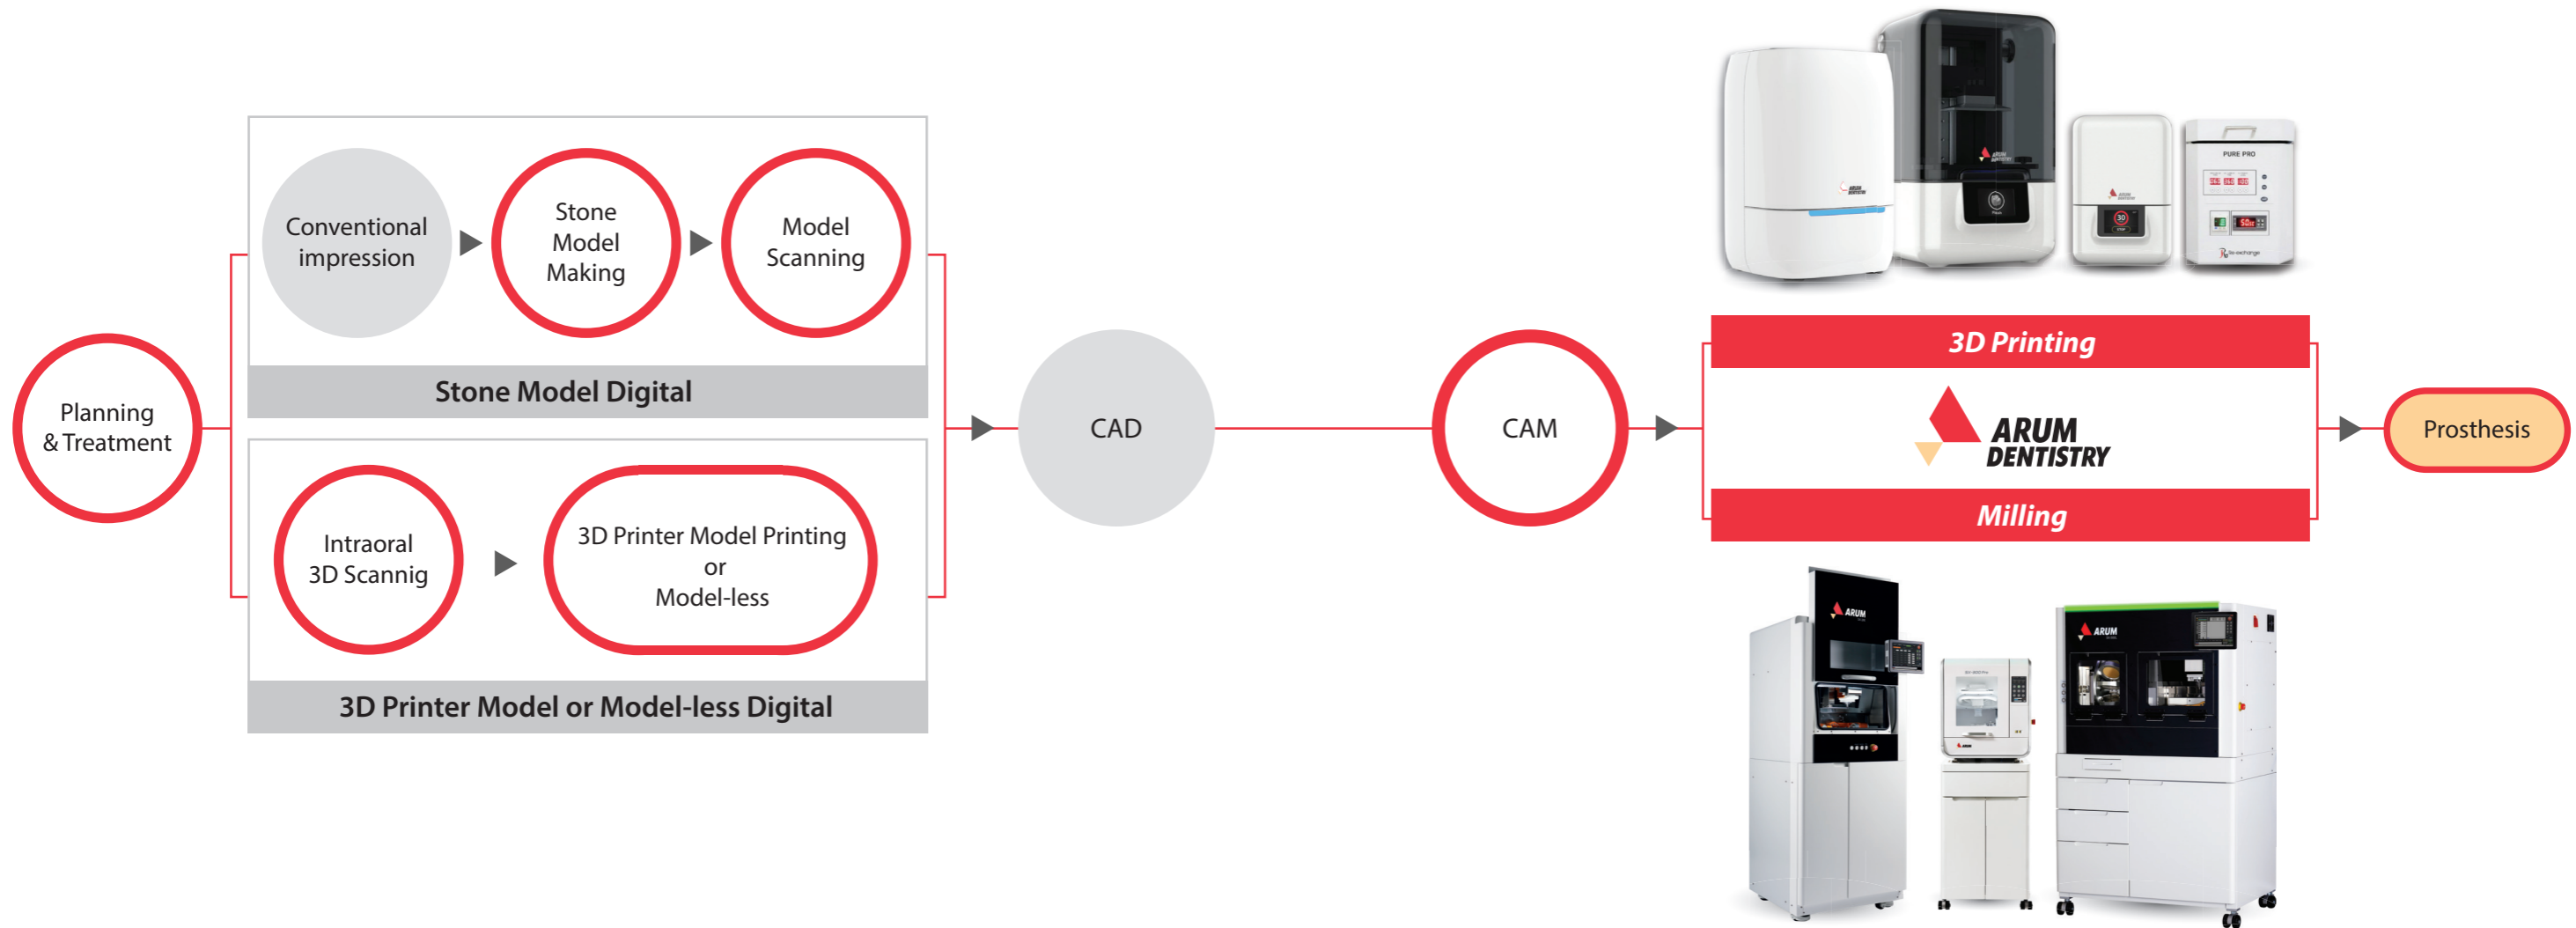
Planning & Treatment

Conventional impression

Stone Model Making

Model Scanning

Stone Model Digital

Intraoral 3D Scannig

3D Printer Model Printing or Model-less

3D Printer Model or Model-less Digital

CAD

CAM

3D Printing

ARUM DENTISTRY

Milling

Prosthesis

PURE PRO

ARUM

ARUM